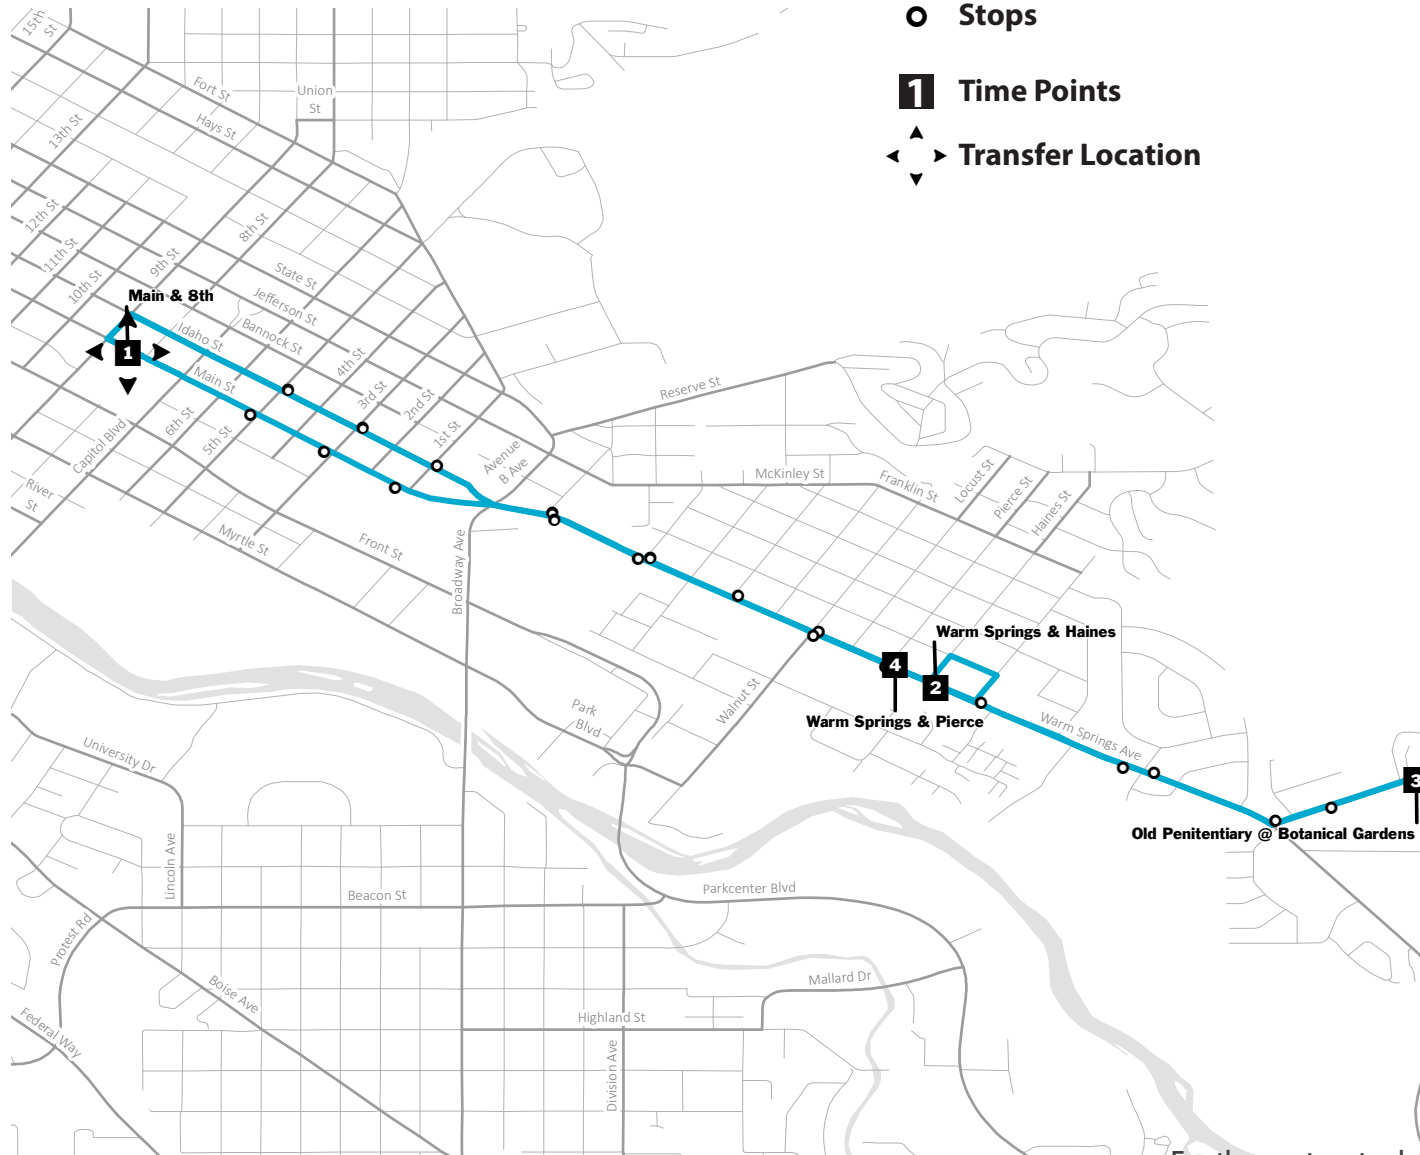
Stops

1 Time Points

Transfer Location

15th St
Fort St
Union St
13th St
Hays St
12th St
11th St
8th St
9th St
10th St
State St
Jefferson St
Main & 8th
Bannock St
Idaho St
1
4th St
Main St
3rd St
2nd St
6th St
1st St
5th St
Capitol Blvd
Avenue B Ave
River St
Reserve St
McKinley St
Franklin St
Locust St
Pierce St
Haines St
Myrtle St
Front St
Broadway Ave
Warm Springs & Haines
4
2
Park Blvd
Walnut St
Warm Springs & Pierce
Warm Springs Ave
University Dr
3
Old Penitentiary @ Botanical Gardens
Lincoln Ave
Beacon St
Parkcenter Blvd
Protest Rd
Boise Ave
Mallard Dr
Federal Way
Highland St
Division Ave
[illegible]